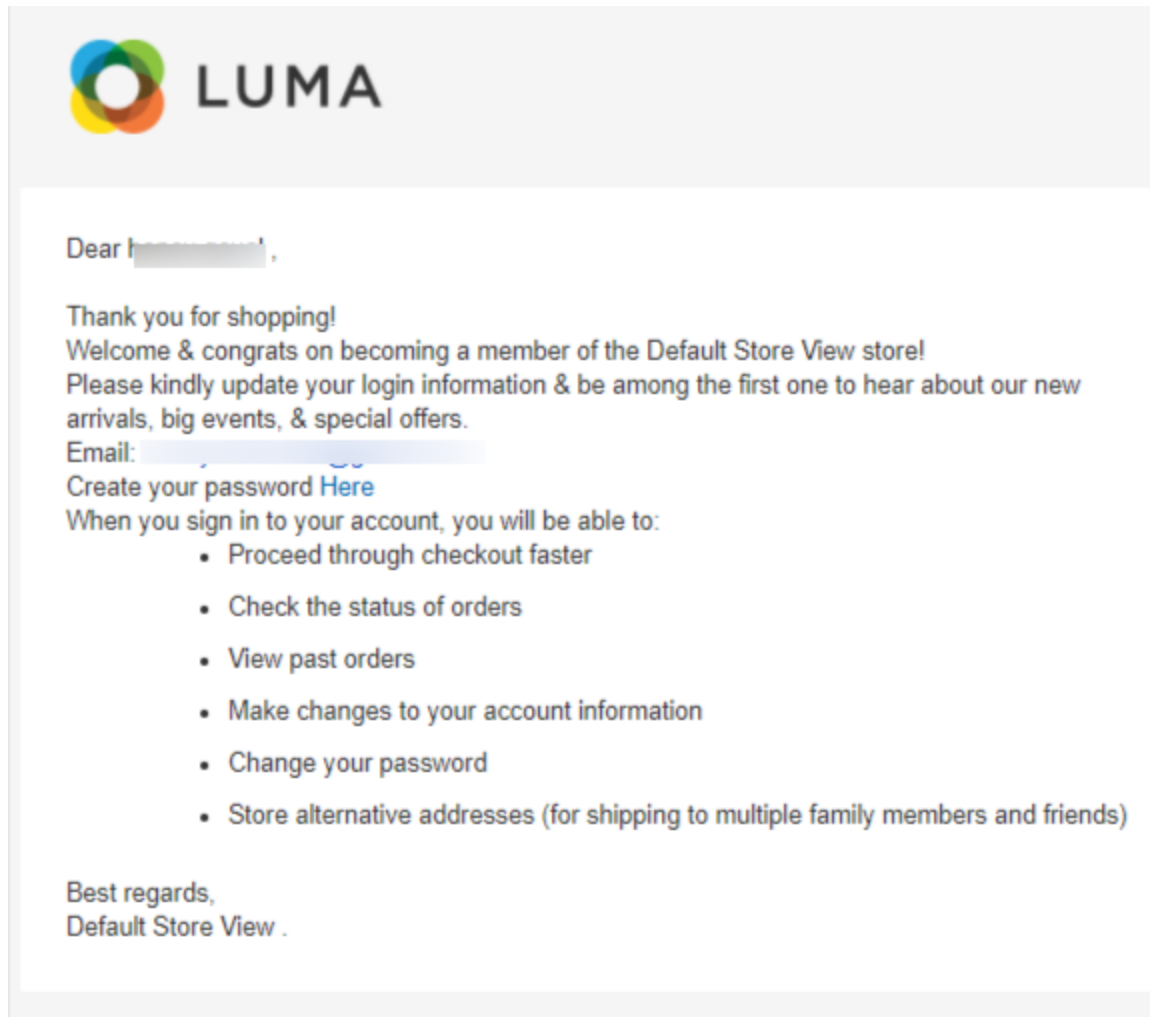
LUMA

Dear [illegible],

Thank you for shopping!
Welcome & congrats on becoming a member of the Default Store View store!
Please kindly update your login information & be among the first one to hear about our new arrivals, big events, & special offers.
Email: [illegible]
Create your password Here
When you sign in to your account, you will be able to:

- Proceed through checkout faster
- Check the status of orders
- View past orders
- Make changes to your account information
- Change your password
- Store alternative addresses (for shipping to multiple family members and friends)

Best regards,
Default Store View .